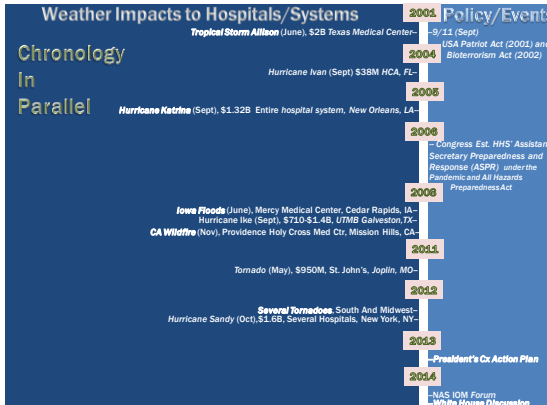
Weather Impacts to Hospitals/Systems

Policy/Event

Chronology In Parallel

2001

Tropical Storm Allison (June), $2B Texas Medical Center–

–9/11 (Sept)

–USA Patriot Act (2001) and Bioterrorism Act (2002)

2004

Hurricane Ivan (Sept) $38M HCA, FL–

2005

Hurricane Katrina (Sept), $1.32B Entire hospital system, New Orleans, LA–

2006

– Congress Est. HHS' Assistant Secretary Preparedness and Response (ASPR) under the Pandemic and All Hazards Preparedness Act

2008

Iowa Floods (June), Mercy Medical Center, Cedar Rapids, IA–

Hurricane Ike (Sept), $710-$1.4B, UTMB Galveston,TX–

CA Wildfire (Nov), Providence Holy Cross Med Ctr, Mission Hills, CA–

2011

Tornado (May), $950M, St. John's, Joplin, MO–

2012

Several Tornadoes, South And Midwest–

Hurricane Sandy (Oct),$1.6B, Several Hospitals, New York, NY–

2013

–President's Cx Action Plan

2014

–NAS IOM Forum

–White House Discussion